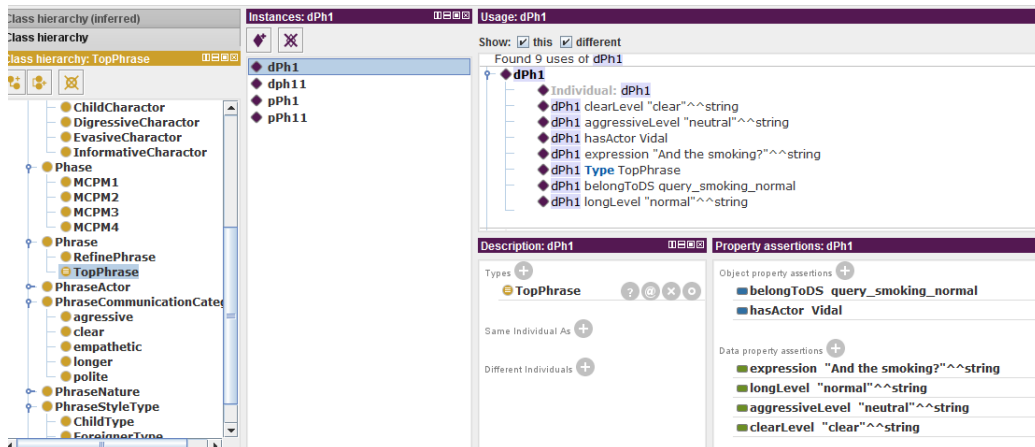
Class hierarchy (inferred)
Class hierarchy
Class hierarchy: TopPhrase

ChildCharactor
DigressiveCharactor
EvasiveCharactor
InformativeCharactor
Phase
MCPM1
MCPM2
MCPM3
MCPM4
Phrase
RefinePhrase
TopPhrase
PhraseActor
PhraseCommunicationCateg
agressive
clear
empathetic
longer
polite
PhraseNature
PhraseStyleType
ChildType
ForeignerType

Instances: dPh1
dPh1
dph11
pPh1
pPh11

Usage: dPh1
Show: this different
Found 9 uses of dPh1
dPh1
Individual: dPh1
dPh1 clearLevel "clear"^^string
dPh1 aggressiveLevel "neutral"^^string
dPh1 hasActor Vidal
dPh1 expression "And the smoking?"^^string
dPh1 Type TopPhrase
dPh1 belongToDS query_smoking_normal
dPh1 longLevel "normal"^^string

Description: dPh1
Types
TopPhrase
Same Individual As
Different Individuals

Property assertions: dPh1
Object property assertions
belongToDS query_smoking_normal
hasActor Vidal
Data property assertions
expression "And the smoking?"^^string
longLevel "normal"^^string
aggressiveLevel "neutral"^^string
clearLevel "clear"^^string